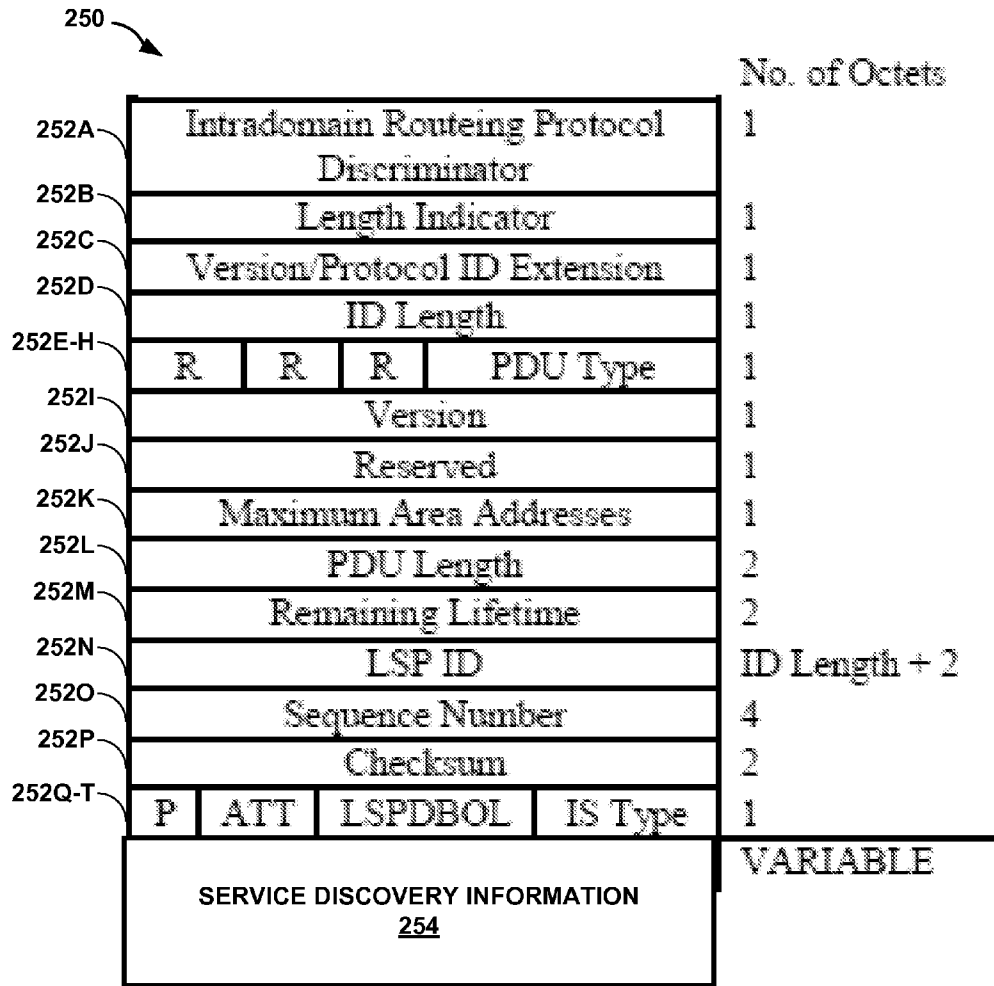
250

No. of Octets

| | | |
|---|---|---|
| 252A | Intradomain Routeing Protocol Discriminator | 1 |
| 252B | Length Indicator | 1 |
| 252C | Version/Protocol ID Extension | 1 |
| 252D | ID Length | 1 |
| 252E-H | R / R / R / PDU Type | 1 |
| 252I | Version | 1 |
| 252J | Reserved | 1 |
| 252K | Maximum Area Addresses | 1 |
| 252L | PDU Length | 2 |
| 252M | Remaining Lifetime | 2 |
| 252N | LSP ID | ID Length + 2 |
| 252O | Sequence Number | 4 |
| 252P | Checksum | 2 |
| 252Q-T | P / ATT / LSPDBOL / IS Type | 1 |
| | SERVICE DISCOVERY INFORMATION 254 | VARIABLE |